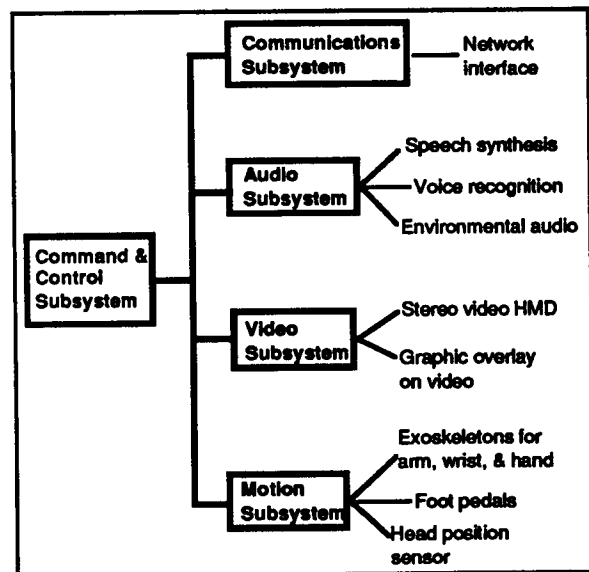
Command & Control Subsystem

Communications Subsystem

Network interface

Audio Subsystem

Speech synthesis

Voice recognition

Environmental audio

Video Subsystem

Stereo video HMD

Graphic overlay on video

Motion Subsystem

Exoskeletons for arm, wrist, & hand

Foot pedals

Head position sensor